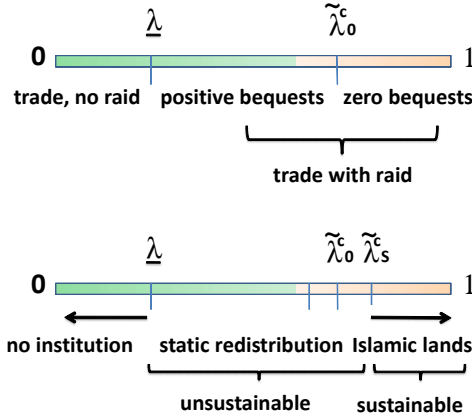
$\underline{\lambda}$ $\tilde{\lambda}^c_0$

0 1

trade, no raid positive bequests zero bequests

trade with raid

$\underline{\lambda}$ $\tilde{\lambda}^c_0$ $\tilde{\lambda}^c_s$

0 1

no institution static redistribution Islamic lands

unsustainable sustainable